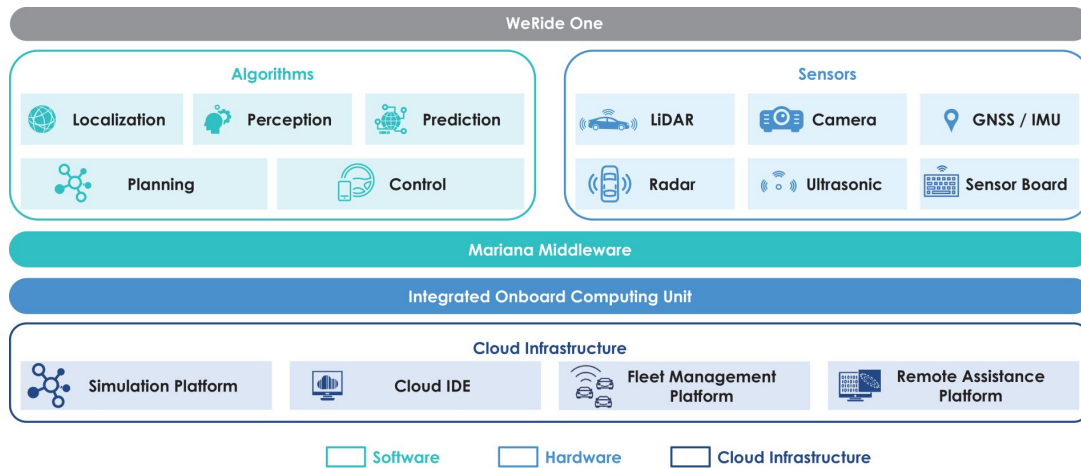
WeRide One

Algorithms

Localization

Perception

Prediction

Planning

Control

Sensors

LiDAR

Camera

GNSS / IMU

Radar

Ultrasonic

Sensor Board

Mariana Middleware

Integrated Onboard Computing Unit

Cloud Infrastructure

Simulation Platform

Cloud IDE

Fleet Management Platform

Remote Assistance Platform

Software

Hardware

Cloud Infrastructure